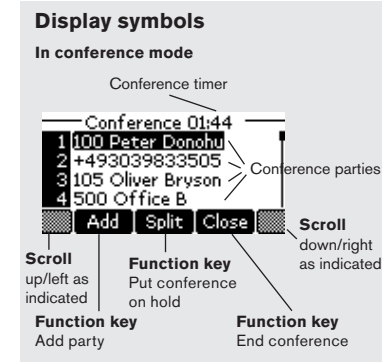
Display symbols

In conference mode

Conference timer

Conference 01:44

1 100 Peter Donohu
2 +493039833505
3 105 Oliver Bryson
4 500 Office B

Conference parties

Add Split Close

Scroll up/left as indicated

Function key Put conference on hold

Scroll down/right as indicated

Function key Add party

Function key End conference